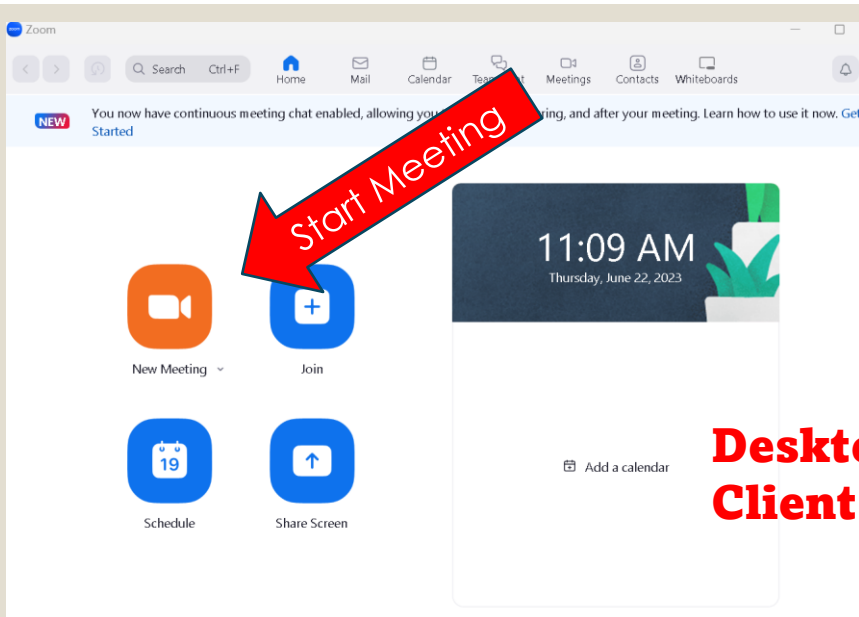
Zoom

Search Ctrl+F

Home

Mail

Calendar

Team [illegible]t

Meetings

Contacts

Whiteboards

NEW You now have continuous meeting chat enabled, allowing you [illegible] ring, and after your meeting. Learn how to use it now. Get Started

Start Meeting

11:09 AM

Thursday, June 22, 2023

New Meeting

Join

19

Schedule

Share Screen

Add a calendar

Deskto

Client